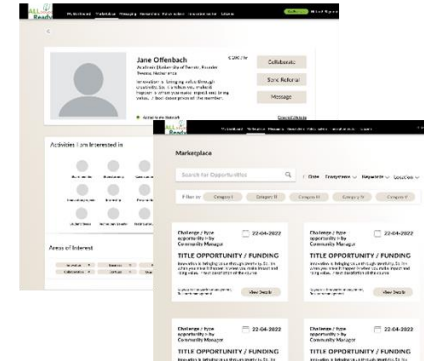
Jane Offenbach

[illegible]

Collaborate

Send Referral

Message

Activities I am Interested in

Areas of Interest

Marketplace

Search for Opportunities

Date

Filter by

Category I

Category II

Category III

Category IV

Category V

Challenge / type opportunity • by Community Manager

22-04-2022

TITLE OPPORTUNITY / FUNDING

View Details

Challenge / type opportunity • by Community Manager

22-04-2022

TITLE OPPORTUNITY / FUNDING

View Details

Challenge / type opportunity • by Community Manager

22-04-2022

TITLE OPPORTUNITY / FUNDING

Challenge / type opportunity • by Community Manager

22-04-2022

TITLE OPPORTUNITY / FUNDING